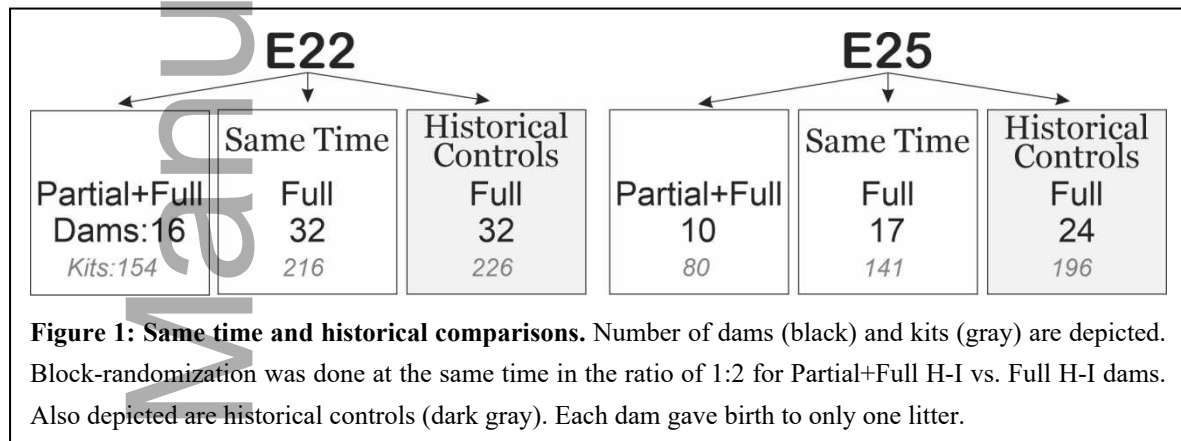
E22

Partial+Full
Dams:16
Kits:154

Same Time
Full
32
216

Historical Controls
Full
32
226

E25

Partial+Full
10
80

Same Time
Full
17
141

Historical Controls
Full
24
196

**Figure 1: Same time and historical comparisons.** Number of dams (black) and kits (gray) are depicted. Block-randomization was done at the same time in the ratio of 1:2 for Partial+Full H-I vs. Full H-I dams. Also depicted are historical controls (dark gray). Each dam gave birth to only one litter.